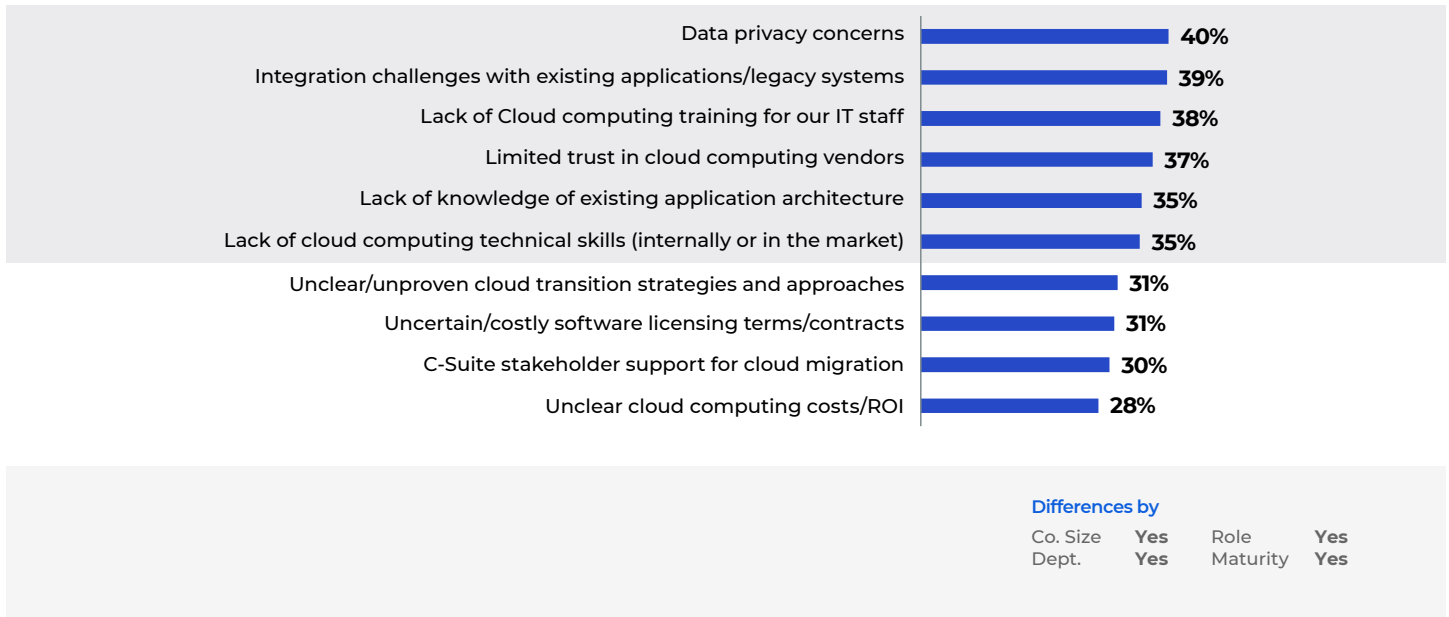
Data privacy concerns 40%
Integration challenges with existing applications/legacy systems 39%
Lack of Cloud computing training for our IT staff 38%
Limited trust in cloud computing vendors 37%
Lack of knowledge of existing application architecture 35%
Lack of cloud computing technical skills (internally or in the market) 35%
Unclear/unproven cloud transition strategies and approaches 31%
Uncertain/costly software licensing terms/contracts 31%
C-Suite stakeholder support for cloud migration 30%
Unclear cloud computing costs/ROI 28%

Differences by

| Co. Size | Yes | Role | Yes |
|---|---|---|---|
| Dept. | Yes | Maturity | Yes |